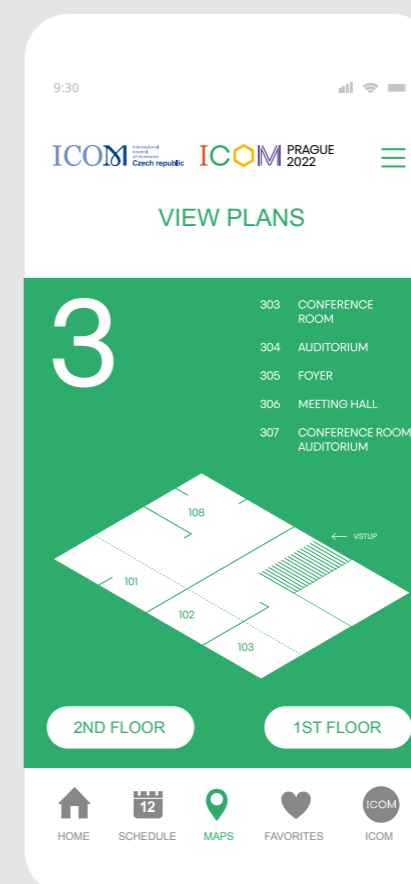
9:30

ICOM international council of museums Czech republic ICOM PRAGUE 2022

VIEW PLANS

3

303 CONFERENCE ROOM
304 AUDITORIUM
305 FOYER
306 MEETING HALL
307 CONFERENCE ROOM AUDITORIUM

108
VSTUP
101
102
103

2ND FLOOR
1ST FLOOR

12

HOME SCHEDULE MAPS FAVORITES ICOM ICOM